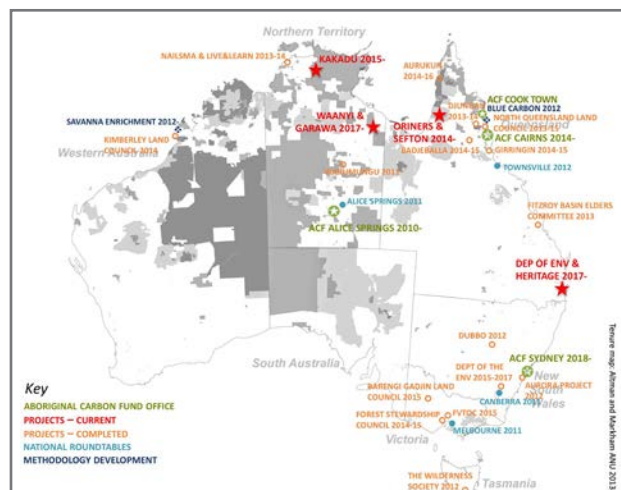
Northern Territory
NAILSMA & LIVE&LEARN 2013-16
KAKADU 2015-
AURUKUN 2014-16
SAVANNA ENRICHMENT 2012-
KIMBERLEY LAND COUNCIL 2014
Western Australia
WAANYI & GARAWA 2017-
ORINERS & SEFTON 2014-
DJUNBUNJI 2013-14
ACF COOK TOWN
BLUE CARBON 2012
NORTH QUEENSLAND LAND COUNCIL 2013-15
ACF CAIRNS 2014-
GIRRINGUN 2014-15
BADJEBALLA 2014-15
TOWNSVILLE 2012
Queensland
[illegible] 2012
ALICE SPRINGS 2011
ACF ALICE SPRINGS 2010-
FITZROY BASIN ELDERS COMMITTEE 2013
DEP OF ENV & HERITAGE 2017-
DUBBO 2012
DEPT OF THE ENV 2015-2017
ACF SYDNEY 2018-
New South Wales
AURORA PROJECT 2012
South Australia
BARENGI GADJIN LAND COUNCIL 2015
CANBERRA 2011
FOREST STEWARDSHIP COUNCIL 2014-15
FVTOC 2015
Victoria
MELBOURNE 2011
THE WILDERNESS SOCIETY 2012
Tasmania
Key
ABORIGINAL CARBON FUND OFFICE
PROJECTS – CURRENT
PROJECTS – COMPLETED
NATIONAL ROUNDTABLES
METHODOLOGY DEVELOPMENT
Tenure map: Altman and Markham ANU 2013